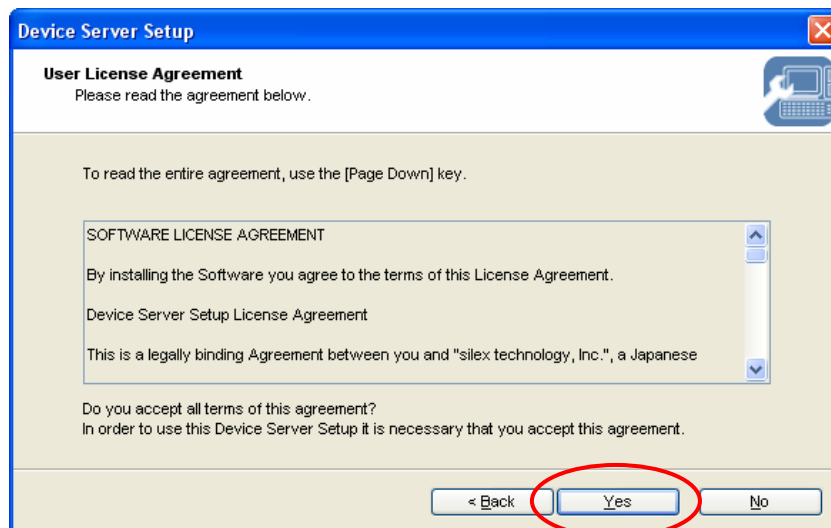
Device Server Setup

User License Agreement
Please read the agreement below.

To read the entire agreement, use the [Page Down] key.

SOFTWARE LICENSE AGREEMENT

By installing the Software you agree to the terms of this License Agreement.

Device Server Setup License Agreement

This is a legally binding Agreement between you and "silex technology, Inc.", a Japanese

Do you accept all terms of this agreement?
In order to use this Device Server Setup it is necessary that you accept this agreement.

< Back Yes No